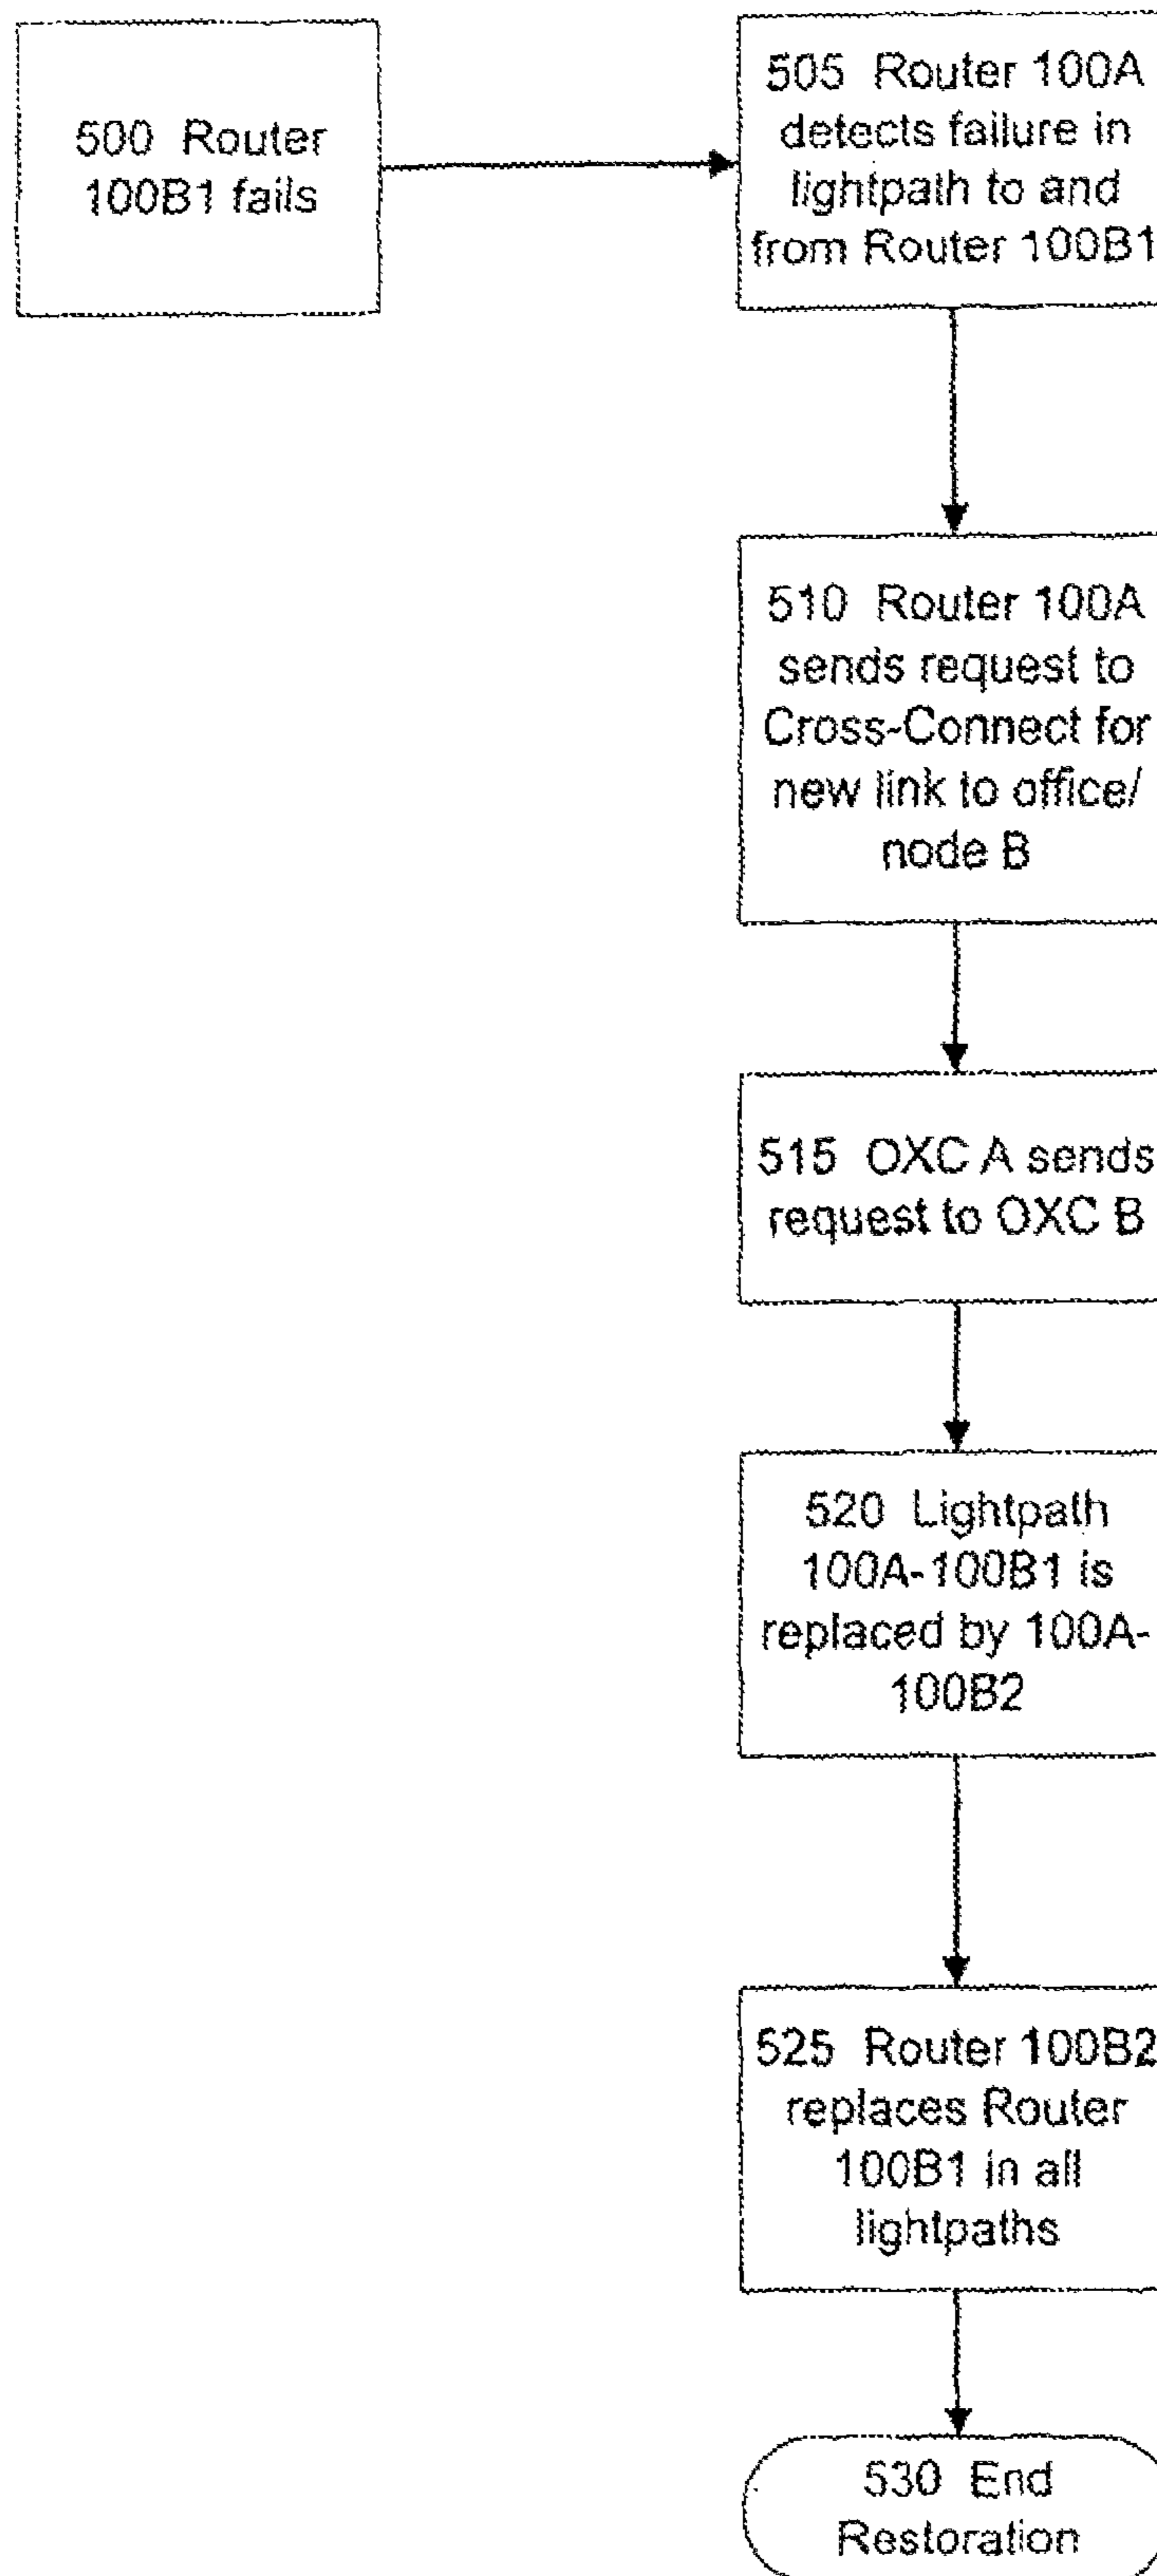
500 Router 100B1 fails

505 Router 100A detects failure in lightpath to and from Router 100B1

510 Router 100A sends request to Cross-Connect for new link to office/ node B

515 OXC A sends request to OXC B

520 Lightpath 100A-100B1 is replaced by 100A-100B2

525 Router 100B2 replaces Router 100B1 in all lightpaths

530 End Restoration